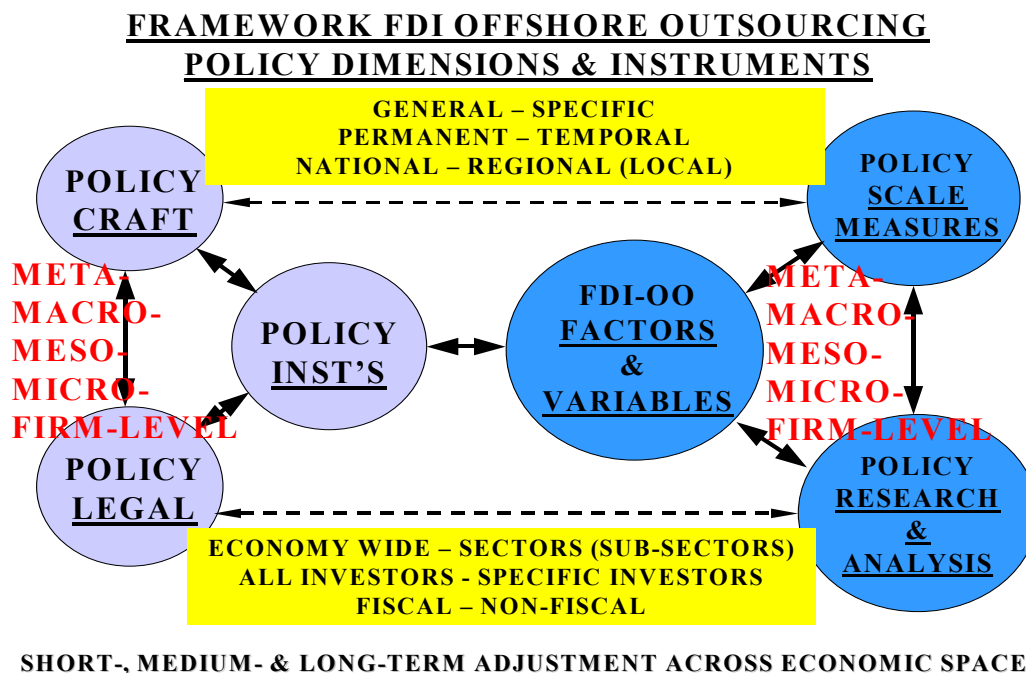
FRAMEWORK FDI OFFSHORE OUTSOURCING
POLICY DIMENSIONS & INSTRUMENTS

GENERAL – SPECIFIC
PERMANENT – TEMPORAL
NATIONAL – REGIONAL (LOCAL)

POLICY CRAFT

POLICY SCALE MEASURES

META-
MACRO-
MESO-
MICRO-
FIRM-LEVEL

POLICY INST'S

FDI-OO FACTORS & VARIABLES

META-
MACRO-
MESO-
MICRO-
FIRM-LEVEL

POLICY LEGAL

POLICY RESEARCH & ANALYSIS

ECONOMY WIDE – SECTORS (SUB-SECTORS)
ALL INVESTORS - SPECIFIC INVESTORS
FISCAL – NON-FISCAL

SHORT-, MEDIUM- & LONG-TERM ADJUSTMENT ACROSS ECONOMIC SPACE